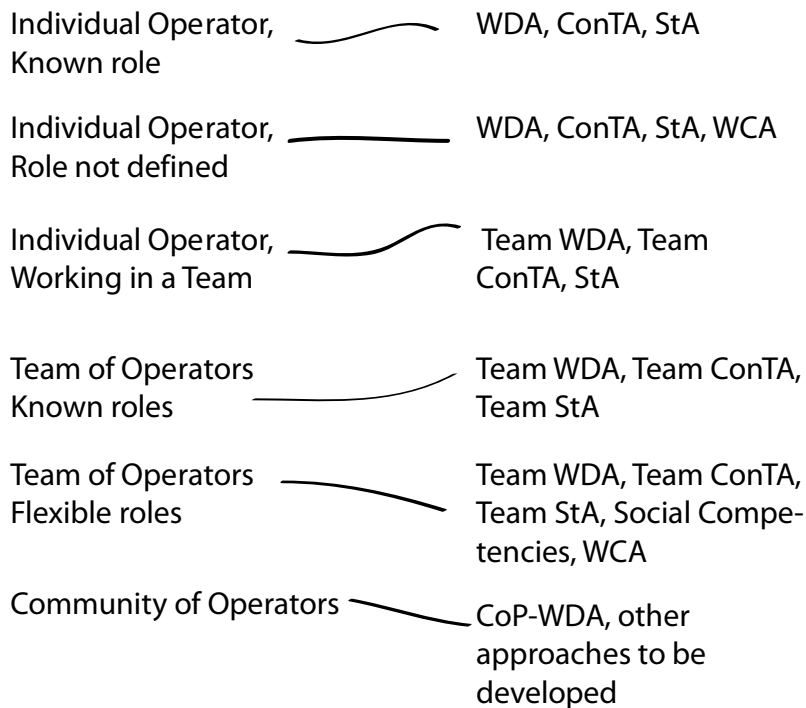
Individual Operator, Known role

WDA, ConTA, StA

Individual Operator, Role not defined

WDA, ConTA, StA, WCA

Individual Operator, Working in a Team

Team WDA, Team ConTA, StA

Team of Operators Known roles

Team WDA, Team ConTA, Team StA

Team of Operators Flexible roles

Team WDA, Team ConTA, Team StA, Social Competencies, WCA

Community of Operators

CoP-WDA, other approaches to be developed